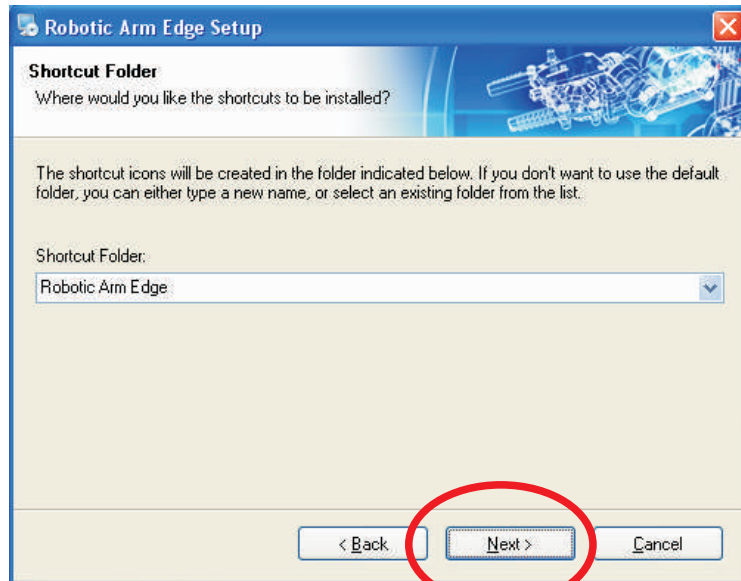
Robotic Arm Edge Setup

Shortcut Folder
Where would you like the shortcuts to be installed?

The shortcut icons will be created in the folder indicated below. If you don't want to use the default folder, you can either type a new name, or select an existing folder from the list.

Shortcut Folder:

Robotic Arm Edge

< Back
Next >
Cancel